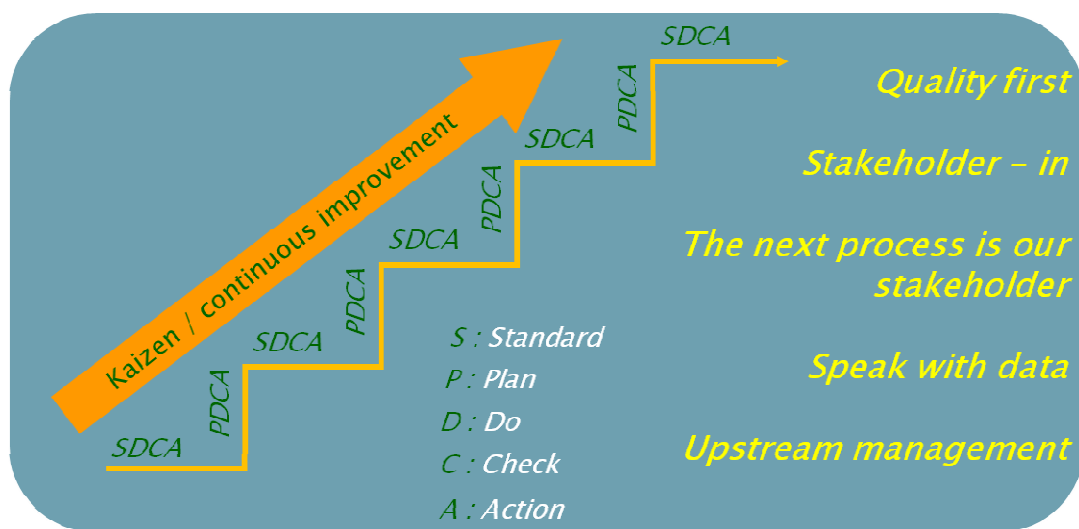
Kaizen / continuous improvement

SDCA

PDCA

SDCA

PDCA

SDCA

PDCA

SDCA

PDCA

SDCA

S : Standard

P : Plan

D : Do

C : Check

A : Action

Quality first

Stakeholder – in

The next process is our stakeholder

Speak with data

Upstream management